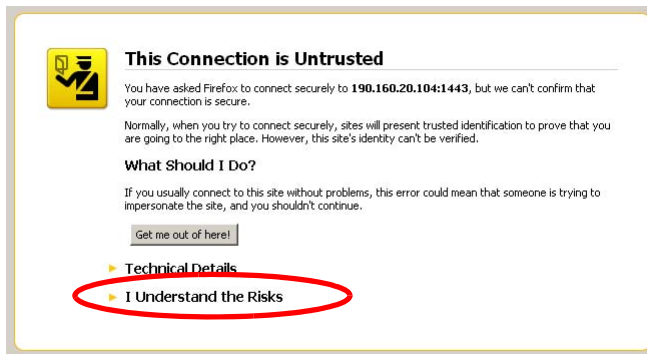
This Connection is Untrusted

You have asked Firefox to connect securely to **190.160.20.104:1443**, but we can't confirm that your connection is secure.

Normally, when you try to connect securely, sites will present trusted identification to prove that you are going to the right place. However, this site's identity can't be verified.

What Should I Do?

If you usually connect to this site without problems, this error could mean that someone is trying to impersonate the site, and you shouldn't continue.

Get me out of here!

Technical Details

I Understand the Risks